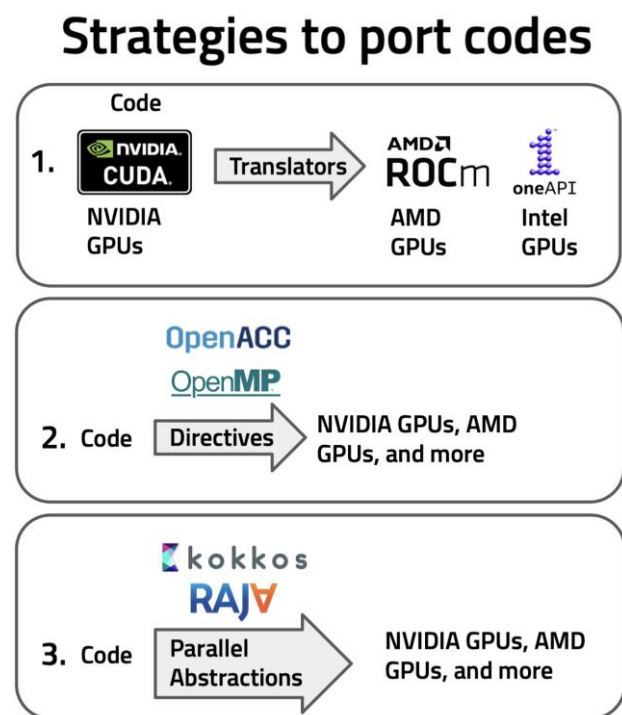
Strategies to port codes

Code

1. NVIDIA CUDA Translators AMD ROCm oneAPI

NVIDIA GPUs

AMD GPUs

Intel GPUs

OpenACC

OpenMP

2. Code Directives NVIDIA GPUs, AMD GPUs, and more

kokkos

RAJA

3. Code Parallel Abstractions NVIDIA GPUs, AMD GPUs, and more